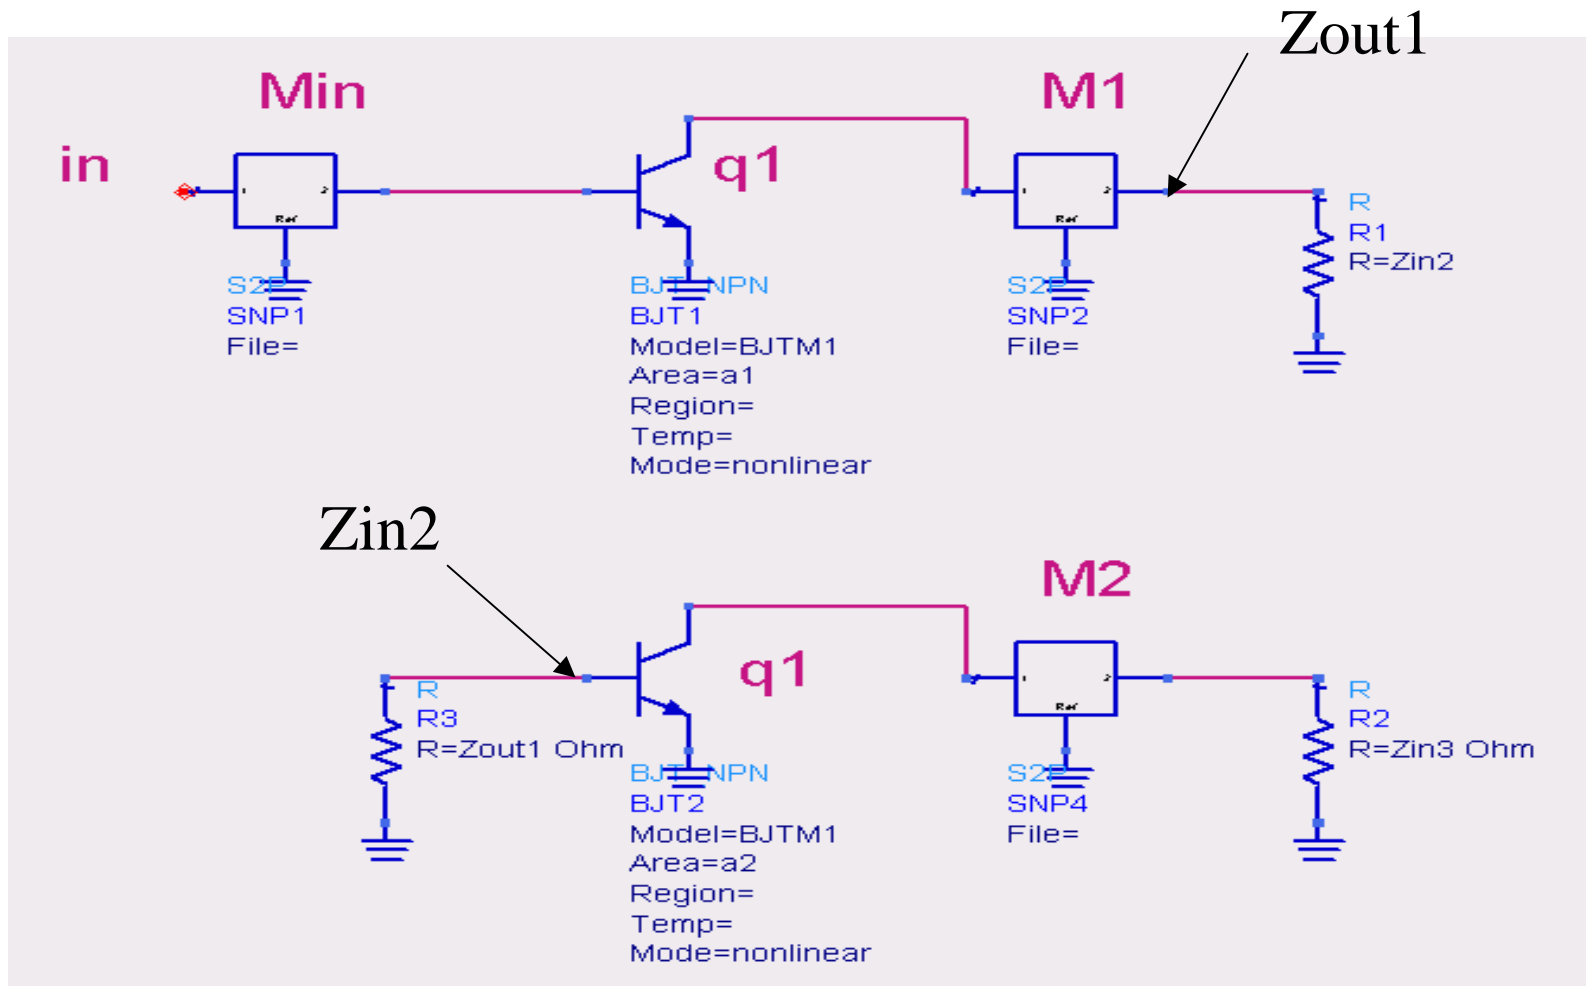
Zout1

Min

M1

in

q1

R
R1
R=Zin2

S2P
SNP1
File=

BJT_NPN
BJT1
Model=BJTM1
Area=a1
Region=
Temp=
Mode=nonlinear

S2P
SNP2
File=

Zin2

M2

q1

R
R3
R=Zout1 Ohm

BJT_NPN
BJT2
Model=BJTM1
Area=a2
Region=
Temp=
Mode=nonlinear

S2P
SNP4
File=

R
R2
R=Zin3 Ohm